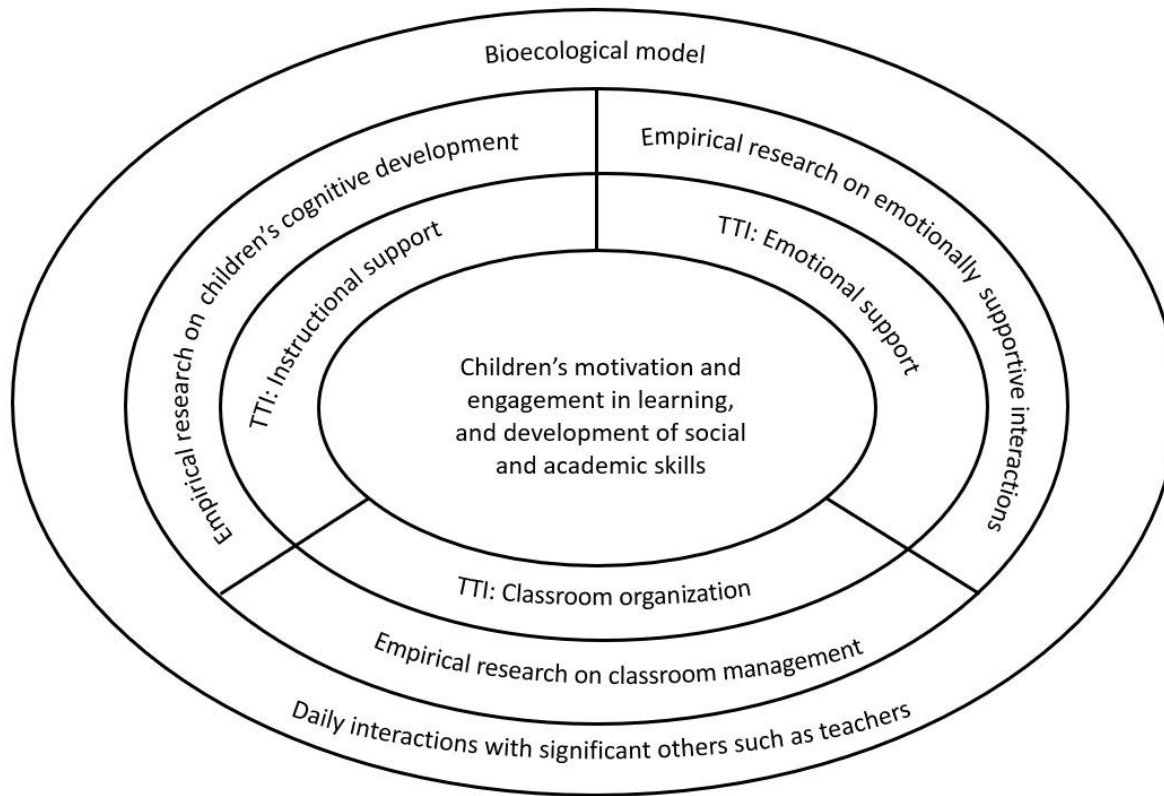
Bioecological model

Empirical research on children's cognitive development

Empirical research on emotionally supportive interactions

TTI: Instructional support

TTI: Emotional support

Children's motivation and engagement in learning, and development of social and academic skills

TTI: Classroom organization

Empirical research on classroom management

Daily interactions with significant others such as teachers